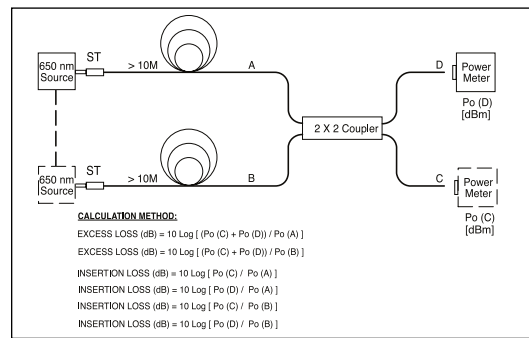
650 nm Source

ST

> 10M

A

D

Power Meter

Po (D) [dBm]

2 X 2 Coupler

650 nm Source

ST

> 10M

B

C

Power Meter

Po (C) [dBm]

CALCULATION METHOD:

EXCESS LOSS (dB) = 10 Log [ (Po (C) + Po (D)) / Po (A) ]

EXCESS LOSS (dB) = 10 Log [ (Po (C) + Po (D)) / Po (B) ]

INSERTION LOSS (dB) = 10 Log [ Po (C) / Po (A) ]

INSERTION LOSS (dB) = 10 Log [ Po (D) / Po (A) ]

INSERTION LOSS (dB) = 10 Log [ Po (C) / Po (B) ]

INSERTION LOSS (dB) = 10 Log [ Po (D) / Po (B) ]